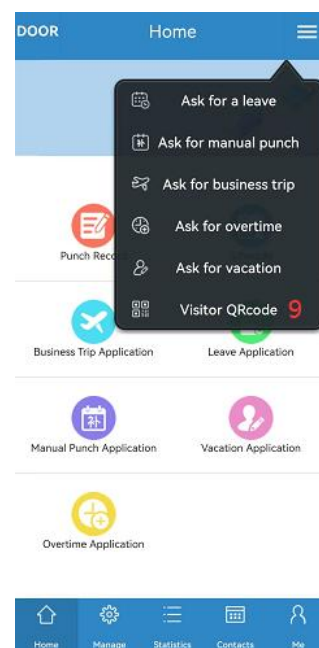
DOOR
Home

Ask for a leave
Ask for manual punch
Ask for business trip
Ask for overtime
Ask for vacation
Visitor QRcode 9

Punch Rec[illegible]

Business Trip Application
Leave Application

Manual Punch Application
Vacation Application

Overtime Application

Home
Manage
Statistics
Contacts
Me